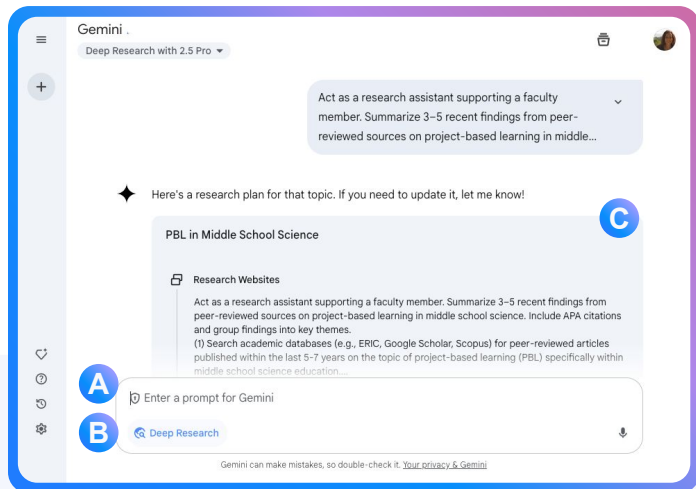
Gemini .
Deep Research with 2.5 Pro

Act as a research assistant supporting a faculty member. Summarize 3–5 recent findings from peer-reviewed sources on project-based learning in middle...

Here's a research plan for that topic. If you need to update it, let me know!

C

PBL in Middle School Science

Research Websites

Act as a research assistant supporting a faculty member. Summarize 3–5 recent findings from peer-reviewed sources on project-based learning in middle school science. Include APA citations and group findings into key themes.
(1) Search academic databases (e.g., ERIC, Google Scholar, Scopus) for peer-reviewed articles published within the last 5-7 years on the topic of project-based learning (PBL) specifically within middle school science education...

A

Enter a prompt for Gemini

B

Deep Research

Gemini can make mistakes, so double-check it. Your privacy & Gemini